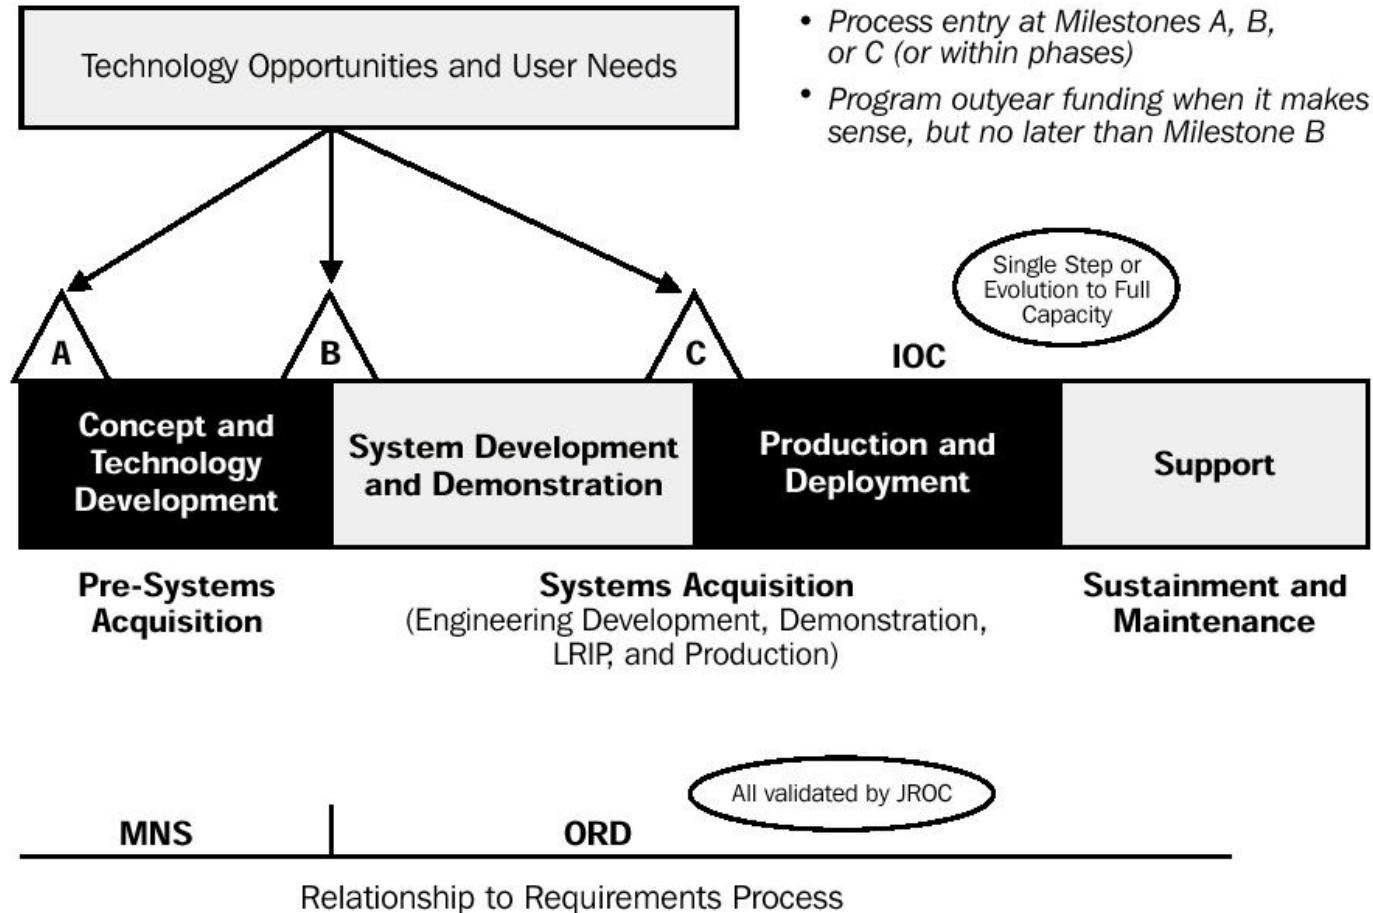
Technology Opportunities and User Needs

• *Process entry at Milestones A, B, or C (or within phases)*

• *Program outyear funding when it makes sense, but no later than Milestone B*

Single Step or Evolution to Full Capacity

A

B

C

IOC

Concept and Technology Development

System Development and Demonstration

Production and Deployment

Support

Pre-Systems Acquisition

Systems Acquisition
(Engineering Development, Demonstration, LRIP, and Production)

Sustainment and Maintenance

All validated by JROC

MNS

ORD

Relationship to Requirements Process